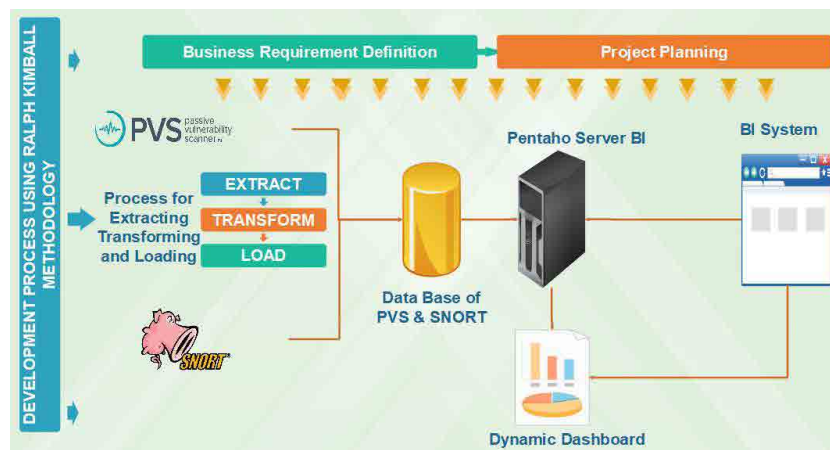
DEVELOPMENT PROCESS USING RALPH KIMBALL METHODOLOGY

Business Requirement Definition

Project Planning

PVS passive vulnerability scanner

Process for Extracting Transforming and Loading

EXTRACT

TRANSFORM

LOAD

SNORT

Data Base of PVS & SNORT

Pentaho Server BI

BI System

Dynamic Dashboard